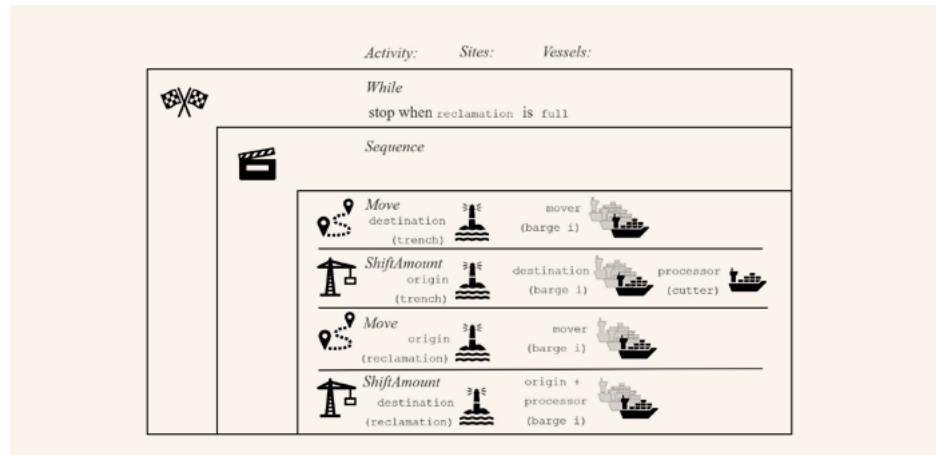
Activity: Sites: Vessels:

While
stop when reclamation is full

Sequence

Move
destination
(trench)

mover
(barge i)

ShiftAmount
origin
(trench)

destination
(barge i)

processor
(cutter)

Move
origin
(reclamation)

mover
(barge i)

ShiftAmount
destination
(reclamation)

origin +
processor
(barge i)